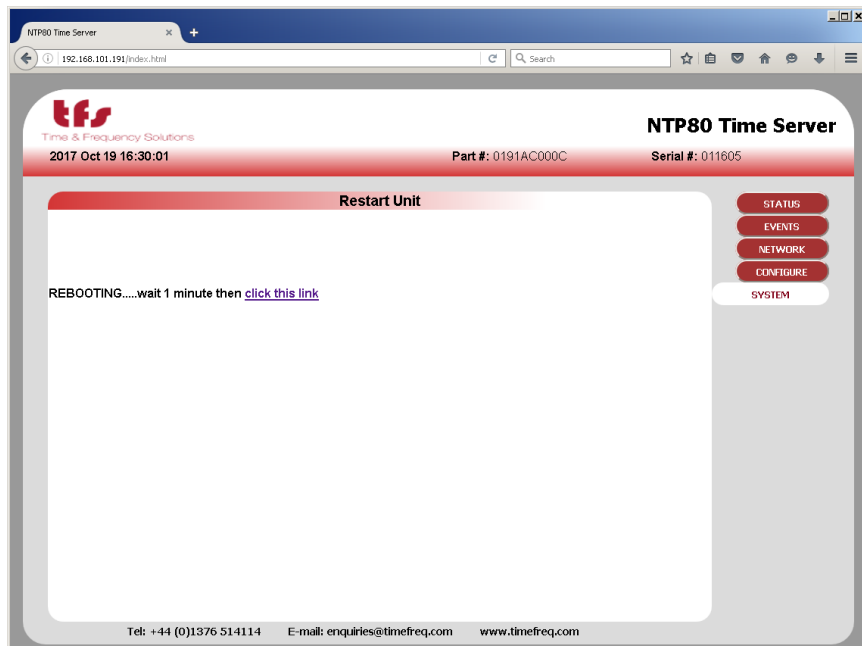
NTP80 Time Server ×

+

192.168.101.191/index.html

Search

tfs
Time & Frequency Solutions

NTP80 Time Server

2017 Oct 19 16:30:01

Part #: 0191AC000C

Serial #: 011605

Restart Unit

REBOOTING.....wait 1 minute then click this link

STATUS

EVENTS

NETWORK

CONFIGURE

SYSTEM

Tel: +44 (0)1376 514114     E-mail: enquiries@timefreq.com     www.timefreq.com